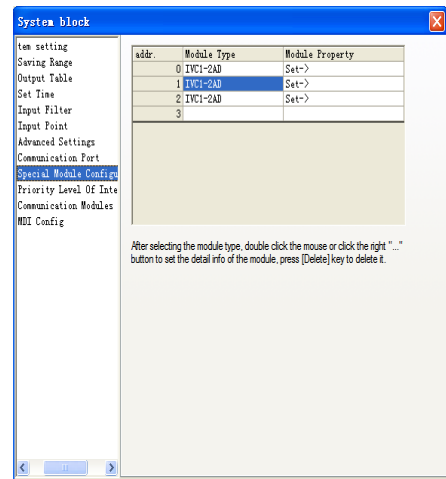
System block

tem setting
Saving Range
Output Table
Set Time
Input Filter
Input Point
Advanced Settings
Communication Port
Special Module Configu
Priority Level Of Inte
Communication Modules
MDI Config

| addr. | Module Type | Module Property |
|---|---|---|
| 0 | IVC1-2AD | Set-> |
| 1 | IVC1-2AD | Set-> |
| 2 | IVC1-2AD | Set-> |
| 3 | | |

After selecting the module type, double click the mouse or click the right "..." button to set the detail info of the module, press [Delete] key to delete it.